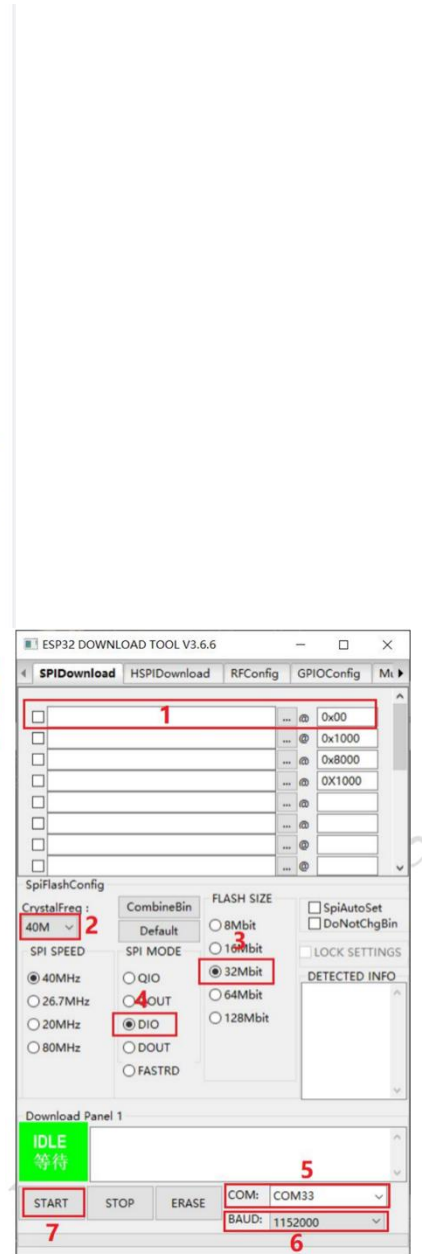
ESP32 DOWNLOAD TOOL V3.6.6

SPIDownload HSPIDownload RFConfig GPIOConfig Mu

1

... @ 0x00
... @ 0x1000
... @ 0x8000
... @ 0X1000
... @
... @
... @
... @

SpiFlashConfig

CrystalFreq :
40M
2

CombineBin
Default

FLASH SIZE
8Mbit
16Mbit
3
32Mbit
64Mbit
128Mbit

SpiAutoSet
DoNotChgBin

LOCK SETTINGS

DETECTED INFO

SPI SPEED
40MHz
26.7MHz
20MHz
80MHz

SPI MODE
QIO
QOUT
4
DIO
DOUT
FASTRD

Download Panel 1

IDLE
等待

5

START STOP ERASE

COM: COM33

BAUD: 1152000

7

6